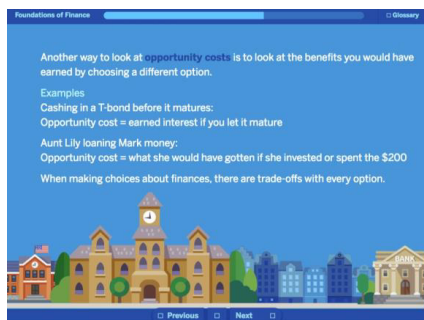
Foundations of Finance

□ Glossary

Another way to look at opportunity costs is to look at the benefits you would have earned by choosing a different option.

Examples
Cashing in a T-bond before it matures:
Opportunity cost = earned interest if you let it mature

Aunt Lily loaning Mark money:
Opportunity cost = what she would have gotten if she invested or spent the $200

When making choices about finances, there are trade-offs with every option.

BANK

□ Previous □ Next □